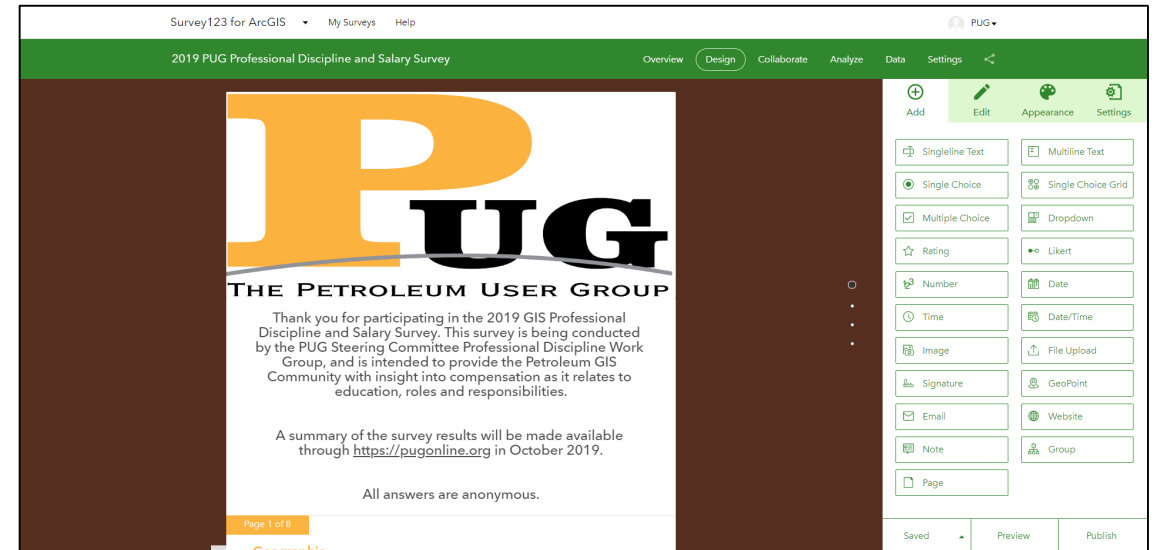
Survey123 for ArcGIS My Surveys Help PUG

2019 PUG Professional Discipline and Salary Survey Overview Design Collaborate Analyze Data Settings

PUG
THE PETROLEUM USER GROUP

Thank you for participating in the 2019 GIS Professional Discipline and Salary Survey. This survey is being conducted by the PUG Steering Committee Professional Discipline Work Group, and is intended to provide the Petroleum GIS Community with insight into compensation as it relates to education, roles and responsibilities.

A summary of the survey results will be made available through https://pugonline.org in October 2019.

All answers are anonymous.

Page 1 of 8

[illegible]

Add Edit Appearance Settings

Singleline Text
Multiline Text
Single Choice
Single Choice Grid
Multiple Choice
Dropdown
Rating
Likert
Number
Date
Time
Date/Time
Image
File Upload
Signature
GeoPoint
Email
Website
Note
Group
Page

Saved Preview Publish